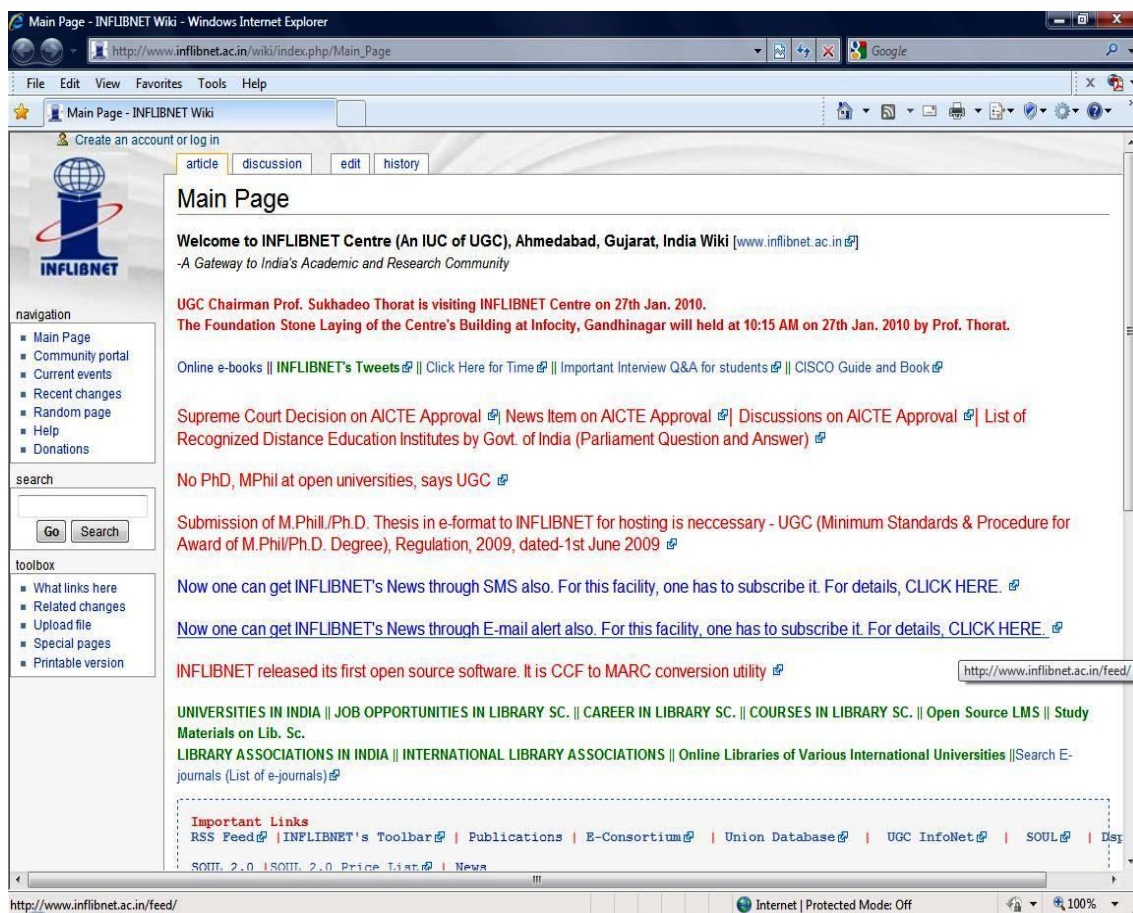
Main Page - INFLIBNET Wiki - Windows Internet Explorer

http://www.inflibnet.ac.in/wiki/index.php/Main_Page

Google

File Edit View Favorites Tools Help

Main Page - INFLIBNET Wiki

Create an account or log in

article discussion edit history

INFLIBNET

navigation
- Main Page
- Community portal
- Current events
- Recent changes
- Random page
- Help
- Donations

search

Go Search

toolbox
- What links here
- Related changes
- Upload file
- Special pages
- Printable version

Main Page

Welcome to INFLIBNET Centre (An IUC of UGC), Ahmedabad, Gujarat, India Wiki [www.inflibnet.ac.in]
-A Gateway to India's Academic and Research Community

UGC Chairman Prof. Sukhadeo Thorat is visiting INFLIBNET Centre on 27th Jan. 2010.
The Foundation Stone Laying of the Centre's Building at Infocity, Gandhinagar will held at 10:15 AM on 27th Jan. 2010 by Prof. Thorat.

Online e-books || INFLIBNET's Tweets || Click Here for Time || Important Interview Q&A for students || CISCO Guide and Book

Supreme Court Decision on AICTE Approval | News Item on AICTE Approval | Discussions on AICTE Approval | List of Recognized Distance Education Institutes by Govt. of India (Parliament Question and Answer)

No PhD, MPhil at open universities, says UGC

Submission of M.Phill./Ph.D. Thesis in e-format to INFLIBNET for hosting is neccessary - UGC (Minimum Standards & Procedure for Award of M.Phil/Ph.D. Degree), Regulation, 2009, dated-1st June 2009

Now one can get INFLIBNET's News through SMS also. For this facility, one has to subscribe it. For details, CLICK HERE.

Now one can get INFLIBNET's News through E-mail alert also. For this facility, one has to subscribe it. For details, CLICK HERE.

INFLIBNET released its first open source software. It is CCF to MARC conversion utility

http://www.inflibnet.ac.in/feed/

UNIVERSITIES IN INDIA || JOB OPPORTUNITIES IN LIBRARY SC. || CAREER IN LIBRARY SC. || COURSES IN LIBRARY SC. || Open Source LMS || Study Materials on Lib. Sc.
LIBRARY ASSOCIATIONS IN INDIA || INTERNATIONAL LIBRARY ASSOCIATIONS || Online Libraries of Various International Universities ||Search E-journals (List of e-journals)

Important Links
RSS Feed |INFLIBNET's Toolbar | Publications | E-Consortium | Union Database | UGC InfoNet | SOUL | Dsp
SOUL 2.0 |SOUL 2.0 Price List | News

http://www.inflibnet.ac.in/feed/

Internet | Protected Mode: Off

100%